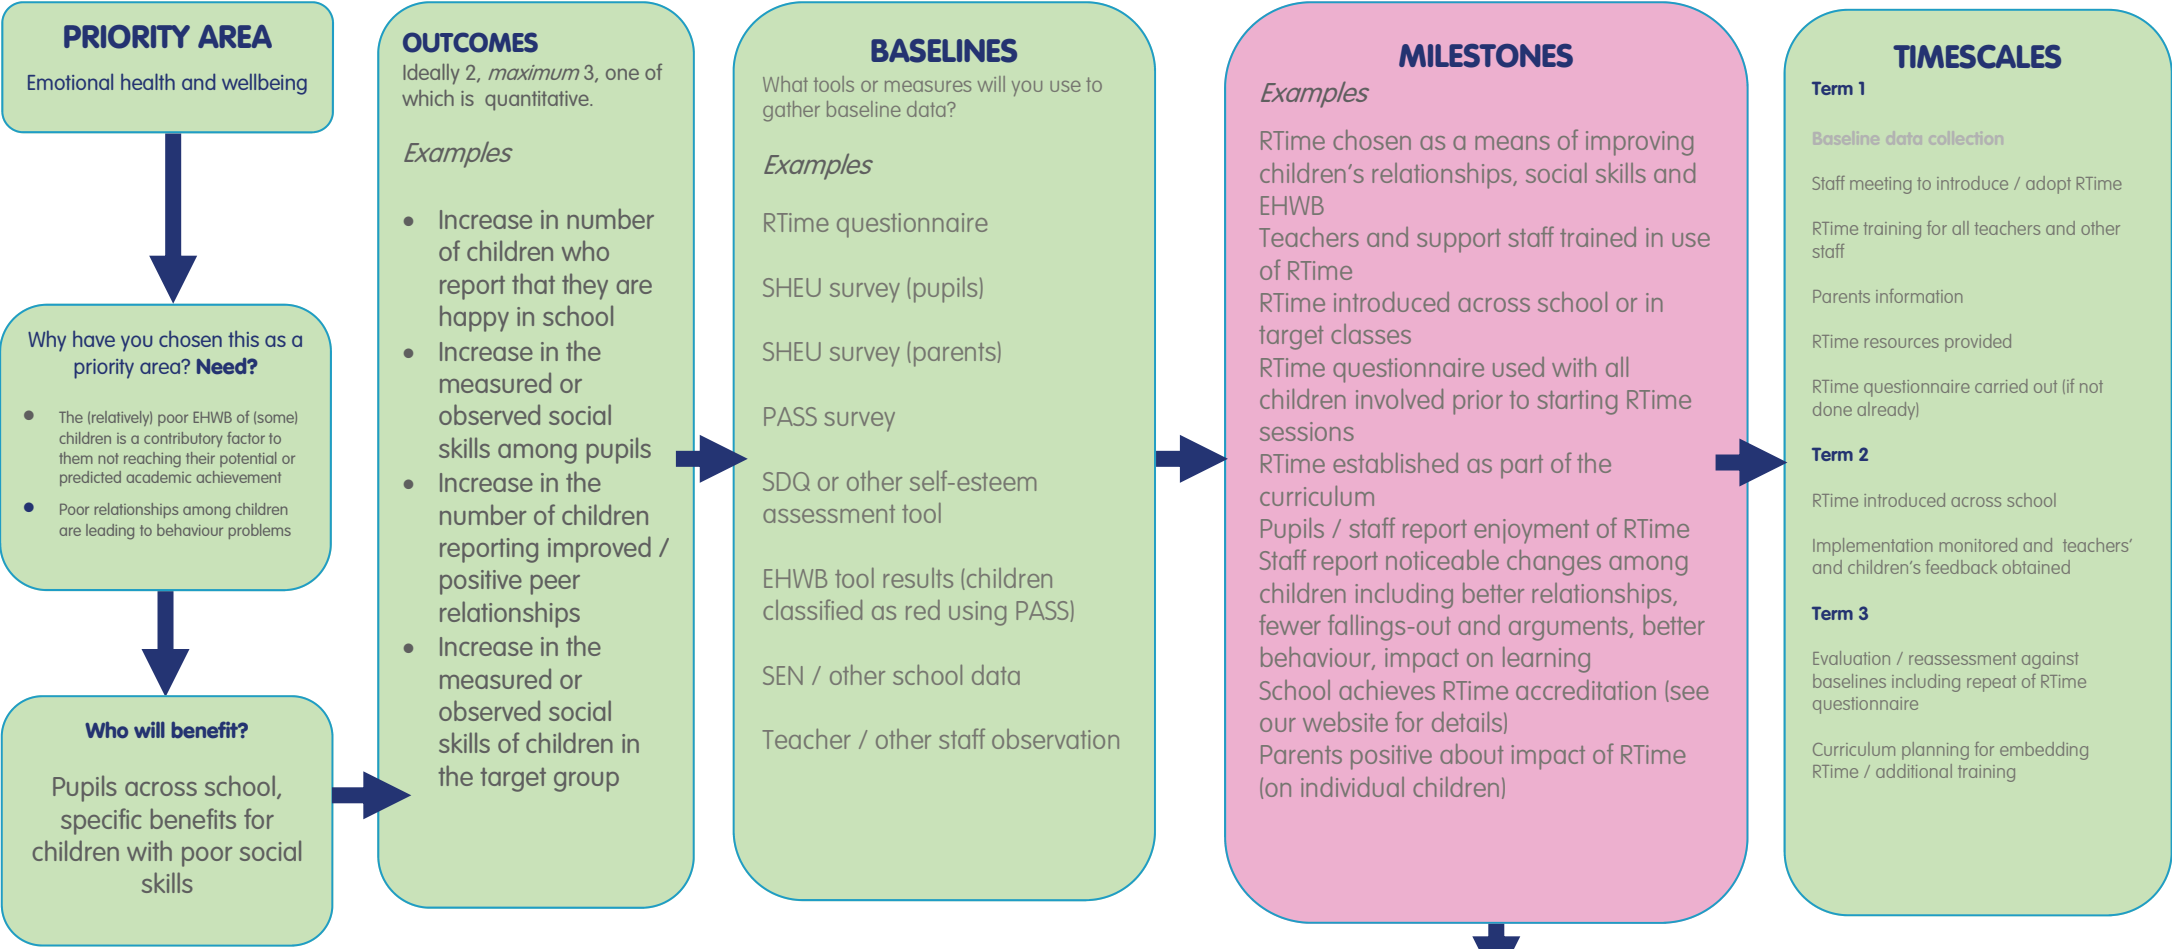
PRIORITY AREA
Emotional health and wellbeing

Why have you chosen this as a priority area? **Need?**

- The (relatively) poor EHWB of (some) children is a contributory factor to them not reaching their potential or predicted academic achievement
- Poor relationships among children are leading to behaviour problems

**Who will benefit?**

Pupils across school, specific benefits for children with poor social skills

OUTCOMES
Ideally 2, *maximum* 3, one of which is quantitative.

*Examples*

- Increase in number of children who report that they are happy in school
- Increase in the measured or observed social skills among pupils
- Increase in the number of children reporting improved / positive peer relationships
- Increase in the measured or observed social skills of children in the target group

BASELINES
What tools or measures will you use to gather baseline data?

*Examples*

RTime questionnaire

SHEU survey (pupils)

SHEU survey (parents)

PASS survey

SDQ or other self-esteem assessment tool

EHWB tool results (children classified as red using PASS)

SEN / other school data

Teacher / other staff observation

MILESTONES
*Examples*

RTime chosen as a means of improving children's relationships, social skills and EHWB
Teachers and support staff trained in use of RTime
RTime introduced across school or in target classes
RTime questionnaire used with all children involved prior to starting RTime sessions
RTime established as part of the curriculum
Pupils / staff report enjoyment of RTime
Staff report noticeable changes among children including better relationships, fewer fallings-out and arguments, better behaviour, impact on learning
School achieves RTime accreditation (see our website for details)
Parents positive about impact of RTime (on individual children)

TIMESCALES
**Term 1**

Baseline data collection

Staff meeting to introduce / adopt RTime

RTime training for all teachers and other staff

Parents information

RTime resources provided

RTime questionnaire carried out (if not done already)

**Term 2**

RTime introduced across school

Implementation monitored and teachers' and children's feedback obtained

**Term 3**

Evaluation / reassessment against baselines including repeat of RTime questionnaire

Curriculum planning for embedding RTime / additional training